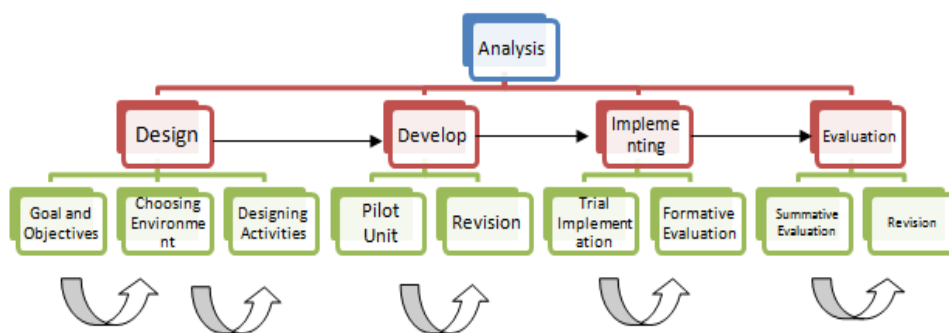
Analysis

Design

Develop

Impleme nting

Evaluation

Goal and Objectives

Choosing Environme nt

Designing Activities

Pilot Unit

Revision

Trial Implement ation

Formative Evaluation

Summative Evaluation

Revision